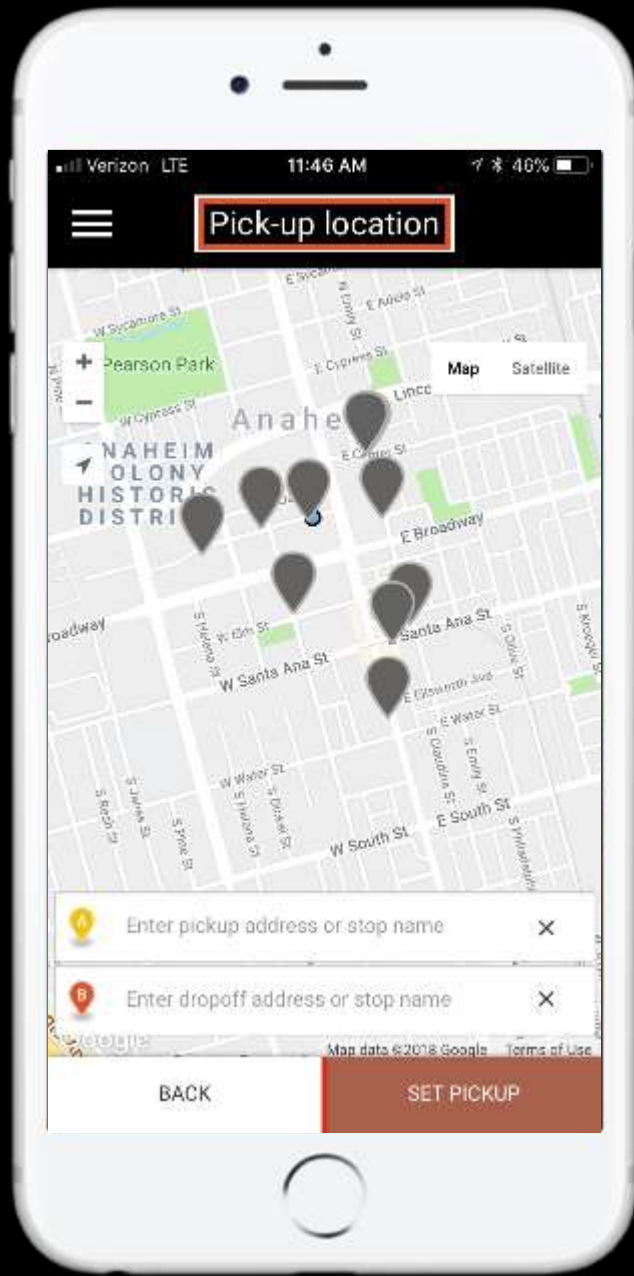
Verizon LTE 11:46 AM 46%

Pick-up location

Map Satellite

+
−

Pearson Park
W Sycamore St
W Cypress St
E Cypress St
E Adele St
Lincoln
Anaheim
ANAHEIM COLONY HISTORIC DISTRICT
E Center St
E Broadway
Broadway
S Helena St
W Santa Ana St
E Santa Ana St
E Elmwood Ave
E Water St
W Water St
S Olive St
S Claudina St
S Emily St
E South St
W South St
S Philadelphia St
S Rose St
S Pine St
S Harbor Blvd
S Lemon St

A Enter pickup address or stop name ×

B Enter dropoff address or stop name ×

Google Map data ©2018 Google Terms of Use

BACK SET PICKUP